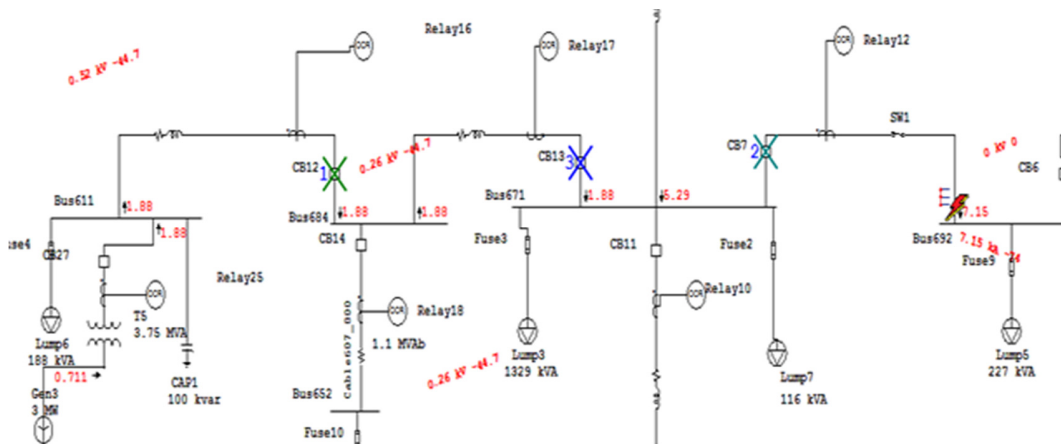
Relay16
0.52 kV -44.7
Relay17
Relay12
SW1
CB12 1
0.26 kV -44.7
CB13 3
CB7 2
0 kV 0
CB6
Bus611
1.88
Bus684
1.88
1.88
Bus671
1.88
5.29
7.15
1.88
CB14
Fuse3
CB11
Fuse2
Bus692
7.15 kA -74
se4
CB27
Relay25
Fuse9
Relay10
T5
3.75 MVA
Relay18
1.1 MVAb
Cable607_000
Lump6
188 kVA
Lump3
1329 kVA
Lump7
116 kVA
Lump5
227 kVA
0.711
Gen3
3 MW
CAP1
100 kvar
0.26 kV -44.7
Bus652
Fuse10